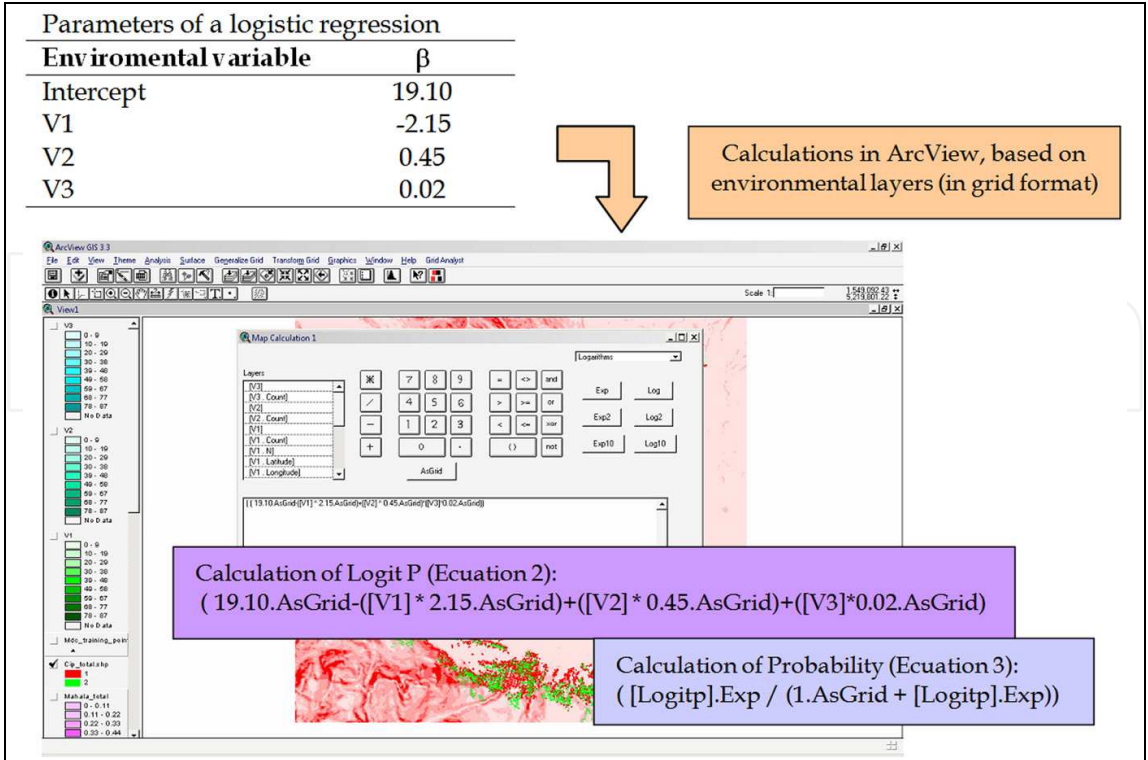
Parameters of a logistic regression

| Enviromental variable | β |
|---|---|
| Intercept | 19.10 |
| V1 | -2.15 |
| V2 | 0.45 |
| V3 | 0.02 |

Calculations in ArcView, based on environmental layers (in grid format)

ArcView GIS 3.3

File Edit View Theme Analysis Surface Generalize Grid Transform Grid Graphics Window Help Grid Analyst

Scale 1:

1,549,092.43
5,219,801.22

View1

V3
0 - 9
10 - 19
20 - 29
30 - 38
39 - 48
49 - 58
59 - 67
68 - 77
78 - 87
No Data

V2
0 - 9
10 - 19
20 - 29
30 - 38
39 - 48
49 - 58
59 - 67
68 - 77
78 - 87
No Data

V1
0 - 9
10 - 19
20 - 29
30 - 38
39 - 48
49 - 58
59 - 67
68 - 77
78 - 87
No Data

Mdc_training_points

Clp_total.shp
1
2

Mahala_total
0 - 0.11
0.11 - 0.22
0.22 - 0.33
0.33 - 0.44

Map Calculation 1

Logarithms

Layers
[V3]
[V3 . Count]
[V2]
[V2 . Count]
[V1]
[V1 . Count]
[V1 . N]
[V1 . Latitude]
[V1 . Longitude]

* 7 8 9 = <> and
/ 4 5 6 > >= or
- 1 2 3 < <= xor
+ 0 . ( ) not

AsGrid

Exp Log
Exp2 Log2
Exp10 Log10

( ( 19.10.AsGrid-([V1] * 2.15.AsGrid)+([V2] * 0.45.AsGrid)+([V3]*0.02.AsGrid))

Calculation of Logit P (Ecuation 2):
( 19.10.AsGrid-([V1] * 2.15.AsGrid)+([V2] * 0.45.AsGrid)+([V3]*0.02.AsGrid)

Calculation of Probability (Ecuation 3):
( [Logitp].Exp / (1.AsGrid + [Logitp].Exp))